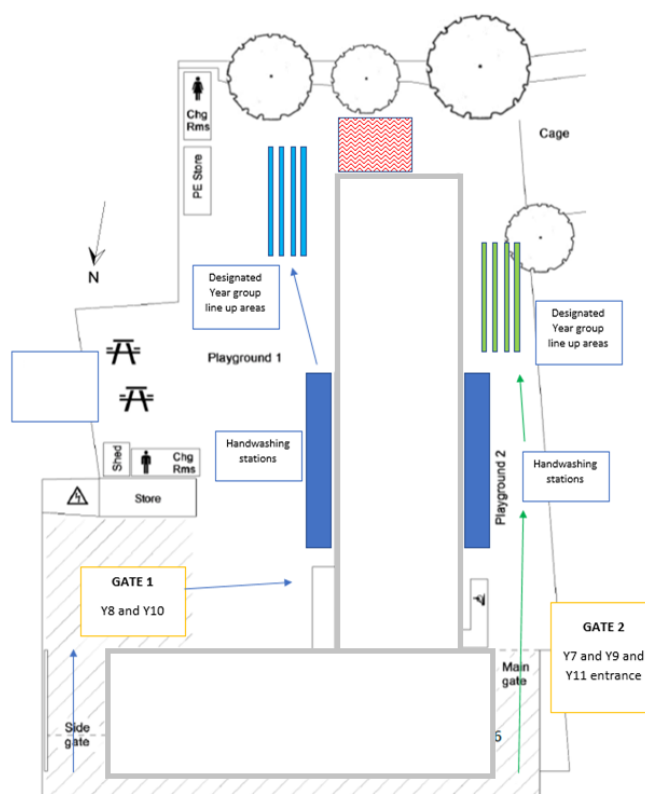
Chg Rms

PE Store

Cage

N

Designated Year group line up areas

Designated Year group line up areas

Playground 1

Handwashing stations

Handwashing stations

Playground 2

Shed

Chg Rms

Store

GATE 1

Y8 and Y10

GATE 2

Y7 and Y9 and Y11 entrance

Main gate

Side gate